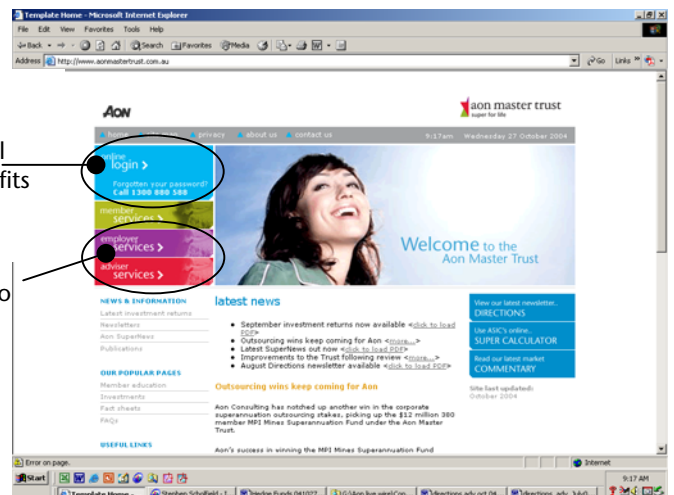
Template Home - Microsoft Internet Explorer

File Edit View Favorites Tools Help

Back Search Favorites Media

Address http://www.aonmastertrust.com.au

Go Links

l
fits

o

AON

aon master trust
super for life

home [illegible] privacy about us contact us 9:17am Wednesday 27 October 2004

online
login >
Forgotten your password?
Call 1300 000 580

member
services >

employer
services >

adviser
services >

Welcome to the
Aon Master Trust

NEWS & INFORMATION
Latest investment returns
Newsletters
Aon SuperNews
Publications

OUR POPULAR PAGES
Member education
Investments
Fact sheets
FAQs

USEFUL LINKS

latest news

- September investment returns now available <click to load PDF>
- Outsourcing wins keep coming for Aon <more...>
- Latest SuperNews out now <click to load PDF>
- Improvements to the Trust following review <more...>
- August Directions newsletter available <click to load PDF>

Outsourcing wins keep coming for Aon

Aon Consulting has notched up another win in the corporate superannuation outsourcing stakes, picking up the $12 million 380 member MPI Mines Superannuation Fund under the Aon Master Trust.

Aon's success in winning the MPI Mines Superannuation Fund

View our latest newsletter...
DIRECTIONS

Use ASIC's online...
SUPER CALCULATOR

Read our latest market
COMMENTARY

Site last updated:
October 2004

Error on page.

Internet

Start Template Home - ... Stephen Schofield - 1 ... Invdiav Funds 041022 ... U:\Aon live week\Con... Directions adv oct 04 ... Directions adv 3&4 ...

9:17 AM